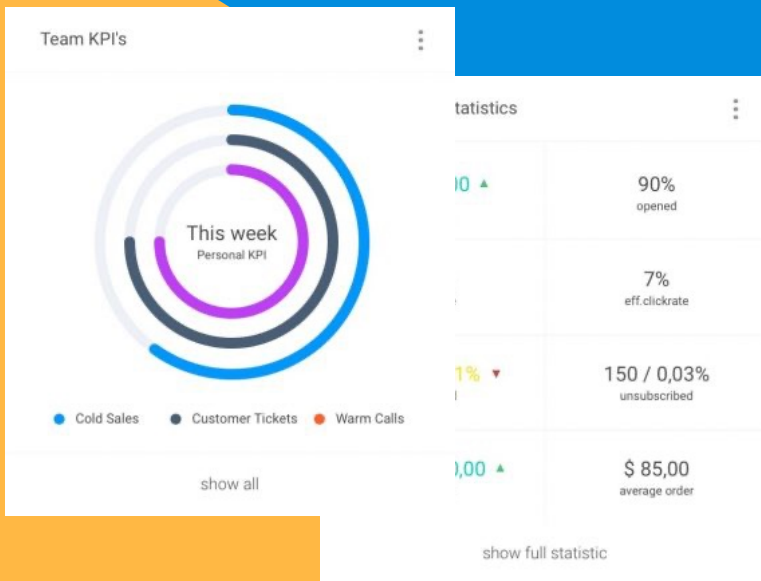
Team KPI's

This week
Personal KPI

Cold Sales
Customer Tickets
Warm Calls

show all

tatistics

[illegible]00 ▲

90%
opened

7%
eff.clickrate

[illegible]1% ▼

150 / 0,03%
unsubscribed

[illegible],00 ▲

$ 85,00
average order

show full statistic